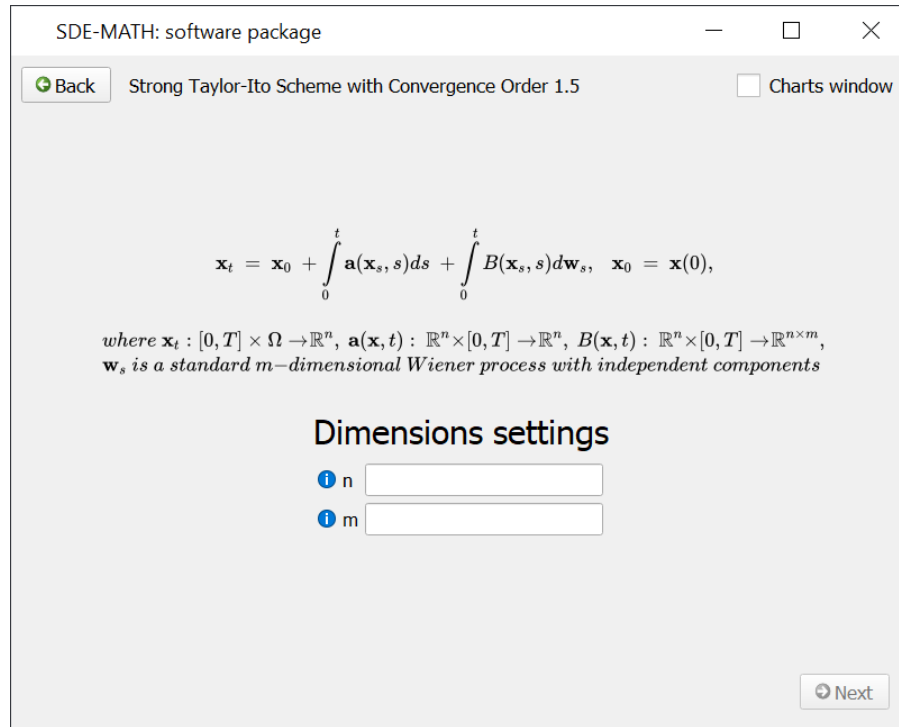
SDE-MATH: software package

Back

Strong Taylor-Ito Scheme with Convergence Order 1.5

Charts window

$\mathbf{x}_t = \mathbf{x}_0 + \int_0^t \mathbf{a}(\mathbf{x}_s, s)ds + \int_0^t B(\mathbf{x}_s, s)d\mathbf{w}_s, \quad \mathbf{x}_0 = \mathbf{x}(0),$

$where\ \mathbf{x}_t : [0,T] \times \Omega \to \mathbb{R}^n,\ \mathbf{a}(\mathbf{x},t) :\ \mathbb{R}^n \times [0,T] \to \mathbb{R}^n,\ B(\mathbf{x},t) :\ \mathbb{R}^n \times [0,T] \to \mathbb{R}^{n\times m},$
$\mathbf{w}_s\ is\ a\ standard\ m-dimensional\ Wiener\ process\ with\ independent\ components$

Dimensions settings

n

m

Next